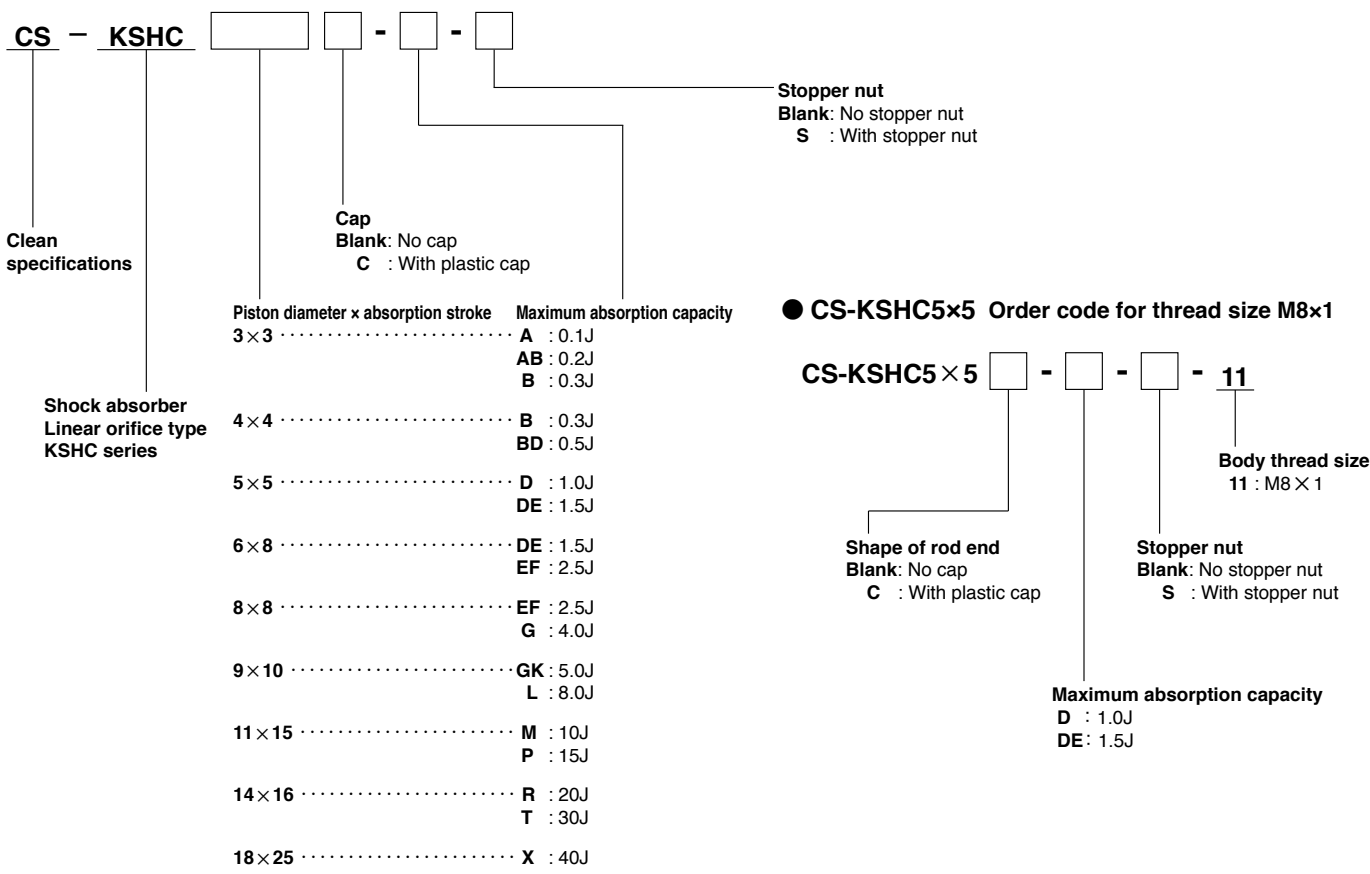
CS – KSHC [ ] [ ] - [ ] - [ ]

Stopper nut
Blank: No stopper nut
S : With stopper nut

Cap
Blank: No cap
C : With plastic cap

Clean specifications

Shock absorber
Linear orifice type
KSHC series

Piston diameter × absorption stroke
Maximum absorption capacity

$3\times3$ ········ A : 0.1J
AB : 0.2J
B : 0.3J

$4\times4$ ········ B : 0.3J
BD : 0.5J

$5\times5$ ········ D : 1.0J
DE : 1.5J

$6\times8$ ········ DE : 1.5J
EF : 2.5J

$8\times8$ ········ EF : 2.5J
G : 4.0J

$9\times10$ ········ GK : 5.0J
L : 8.0J

$11\times15$ ········ M : 10J
P : 15J

$14\times16$ ········ R : 20J
T : 30J

$18\times25$ ········ X : 40J

● CS-KSHC5×5 Order code for thread size M8×1

CS-KSHC$5\times5$ [ ] - [ ] - [ ] - 11

Body thread size
11 : M8$\times$1

Shape of rod end
Blank: No cap
C : With plastic cap

Stopper nut
Blank: No stopper nut
S : With stopper nut

Maximum absorption capacity
D : 1.0J
DE: 1.5J